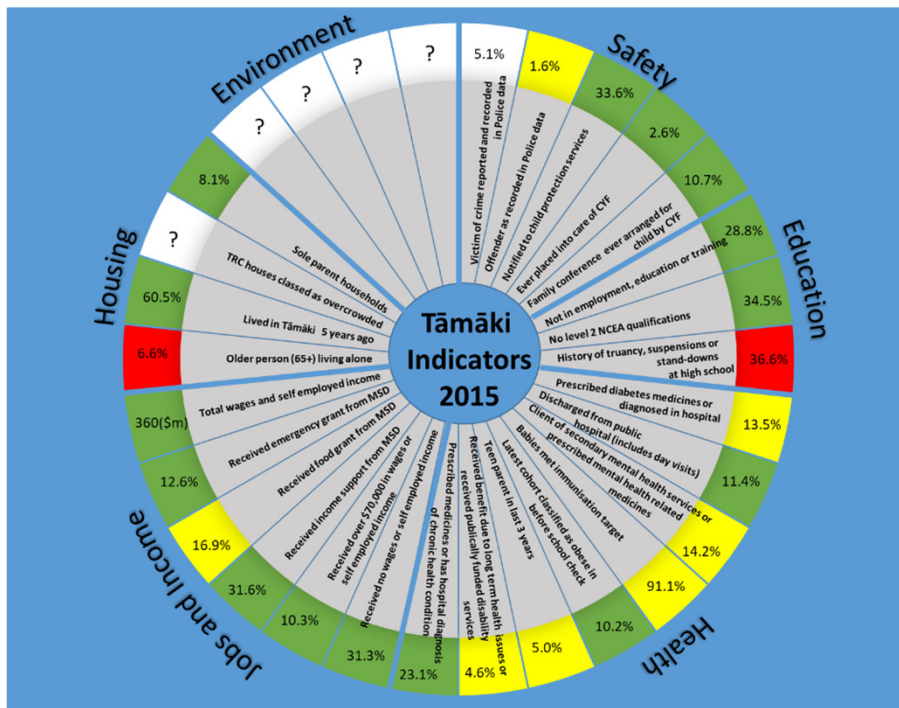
Tāmāki Indicators 2015

Safety

5.1%
Victim of crime reported and recorded in Police data

1.6%
Offender as recorded in Police data

33.6%
Notified to child protection services

2.6%
Ever placed into care of CYF

10.7%
Family conference ever arranged for child by CYF

Education

28.8%
Not in employment, education or training

34.5%
No level 2 NCEA qualifications

36.6%
History of truancy, suspensions or stand-downs at high school

Health

13.5%
Prescribed diabetes medicines or diagnosed in hospital

11.4%
Discharged from public hospital (includes day visits)

14.2%
Client of secondary mental health services or prescribed mental health related medicines

91.1%
Babies met immunisation target

10.2%
Latest cohort classified as obese in before school check

5.0%
Teen parent in last 3 years

4.6%
Received benefit due to long term health issues or received publically funded disability services

23.1%
Prescribed medicines or has hospital diagnosis of chronic health condition

Jobs and Income

31.3%
Received no wages or self employed income

10.3%
Received over $70,000 in wages or self employed income

31.6%
Received income support from MSD

16.9%
Received food grant from MSD

12.6%
Received emergency grant from MSD

360($m)
Total wages and self employed income

Housing

6.6%
Older person (65+) living alone

60.5%
Lived in Tāmāki 5 years ago

?
TRC houses classed as overcrowded

8.1%
Sole parent households

Environment

?

?

?

?